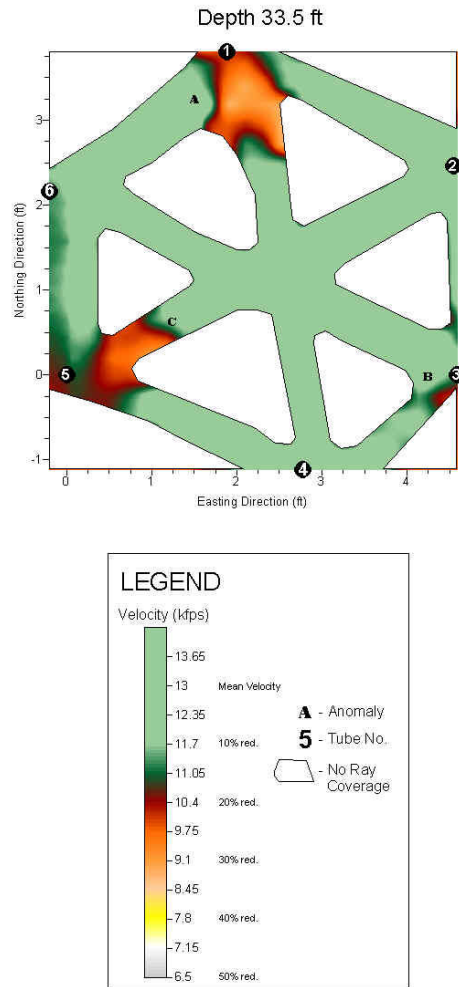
Depth 33.5 ft

1
A
2
6
C
5
B
3
4

3
2
1
0
-1

Northing Direction (ft)

0
1
2
3
4

Easting Direction (ft)

LEGEND

Velocity (kfps)

13.65
13 Mean Velocity
12.35
11.7 10% red.
11.05
10.4 20% red.
9.75
9.1 30% red.
8.45
7.8 40% red.
7.15
6.5 50% red.

A - Anomaly
5 - Tube No.
- No Ray Coverage